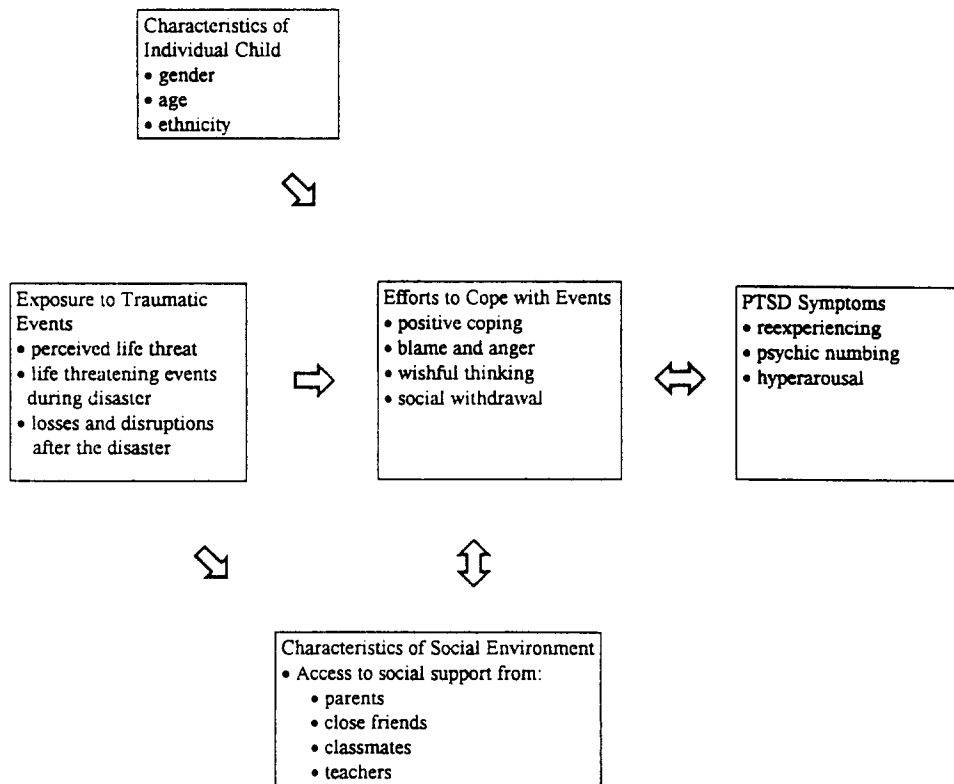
Characteristics of Individual Child
• gender
• age
• ethnicity

Exposure to Traumatic Events
• perceived life threat
• life threatening events during disaster
• losses and disruptions after the disaster

Efforts to Cope with Events
• positive coping
• blame and anger
• wishful thinking
• social withdrawal

PTSD Symptoms
• reexperiencing
• psychic numbing
• hyperarousal

Characteristics of Social Environment
• Access to social support from:
• parents
• close friends
• classmates
• teachers